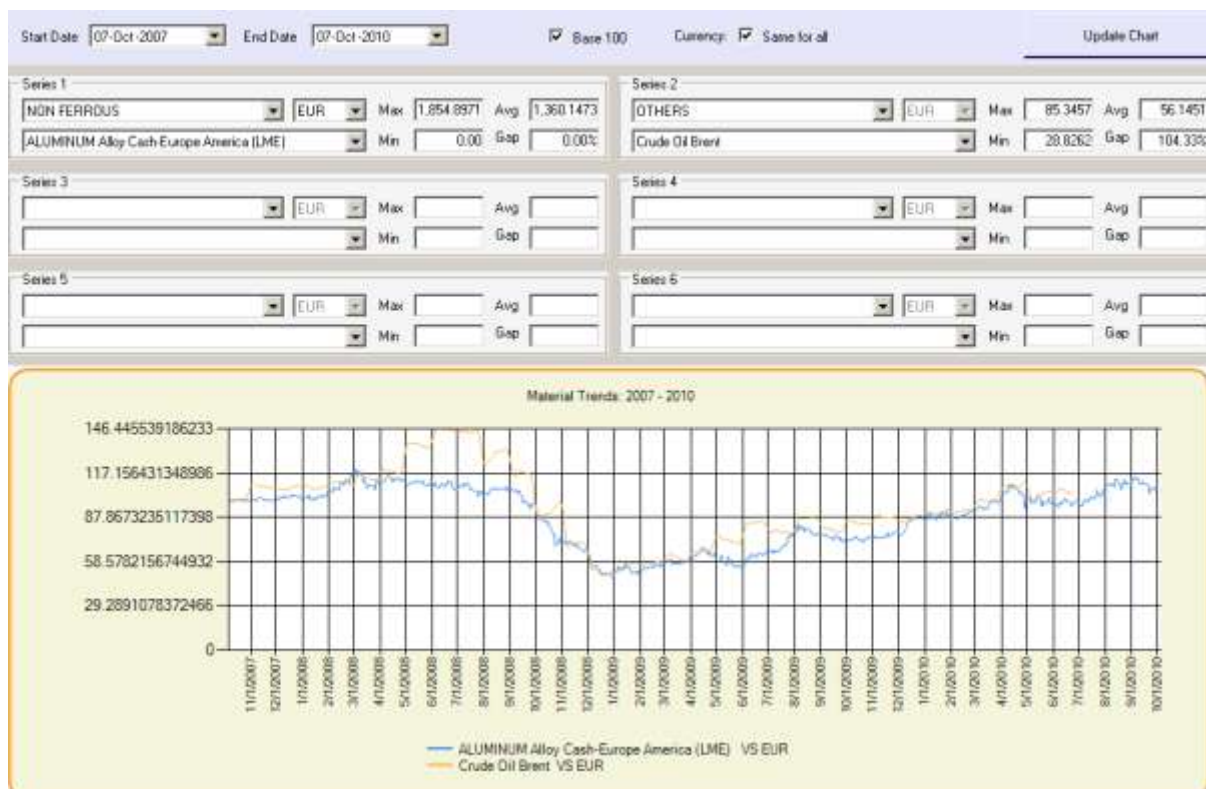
Start Date 07-Oct-2007 End Date 07-Oct-2010 Base 100 Currency: Same for all Update Chart

Series 1
NON FERROUS EUR Max 1,854.8971 Avg 1,360.1473
ALUMINUM Alloy Cash-Europe America (LME) Min 0.00 Gap 0.00%

Series 2
OTHERS EUR Max 85.3457 Avg 56.1451
Crude Oil Brent Min 28.8262 Gap 104.33%

Series 3
EUR Max Avg
Min Gap

Series 4
EUR Max Avg
Min Gap

Series 5
EUR Max Avg
Min Gap

Series 6
EUR Max Avg
Min Gap

Material Trends: 2007 - 2010

146.445539186233
117.156431348986
87.8673235117398
58.5782156744932
29.2891078372466
0

11/1/2007 12/1/2007 1/1/2008 2/1/2008 3/1/2008 4/1/2008 5/1/2008 6/1/2008 7/1/2008 8/1/2008 9/1/2008 10/1/2008 11/1/2008 12/1/2008 1/1/2009 2/1/2009 3/1/2009 4/1/2009 5/1/2009 6/1/2009 7/1/2009 8/1/2009 9/1/2009 10/1/2009 11/1/2009 12/1/2009 1/1/2010 2/1/2010 3/1/2010 4/1/2010 5/1/2010 6/1/2010 7/1/2010 8/1/2010 9/1/2010 10/1/2010

ALUMINUM Alloy Cash-Europe America (LME) VS EUR
Crude Oil Brent VS EUR